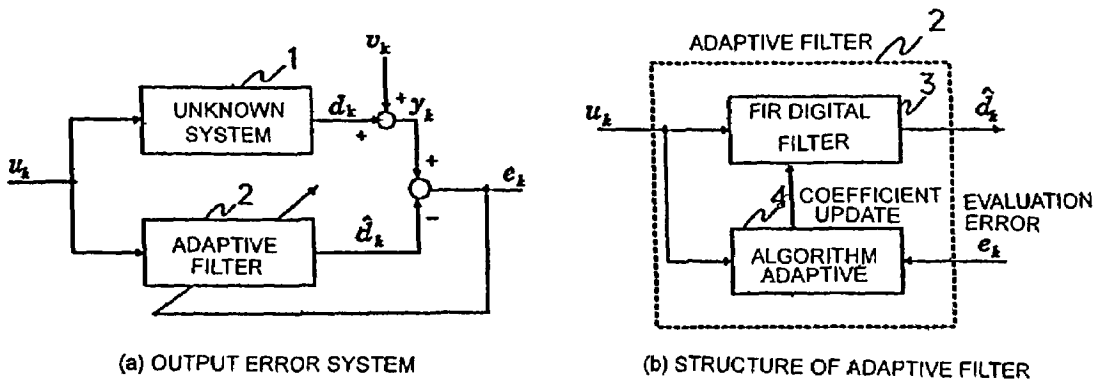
1
UNKNOWN SYSTEM
$v_k$
$d_k$
+
+
$y_k$
+
$u_k$
2
ADAPTIVE FILTER
$\hat{d}_k$
−
$e_k$

(a) OUTPUT ERROR SYSTEM

ADAPTIVE FILTER
2
$u_k$
FIR DIGITAL FILTER
3
$\hat{d}_k$
4
COEFFICIENT UPDATE
EVALUATION ERROR
ALGORITHM ADAPTIVE
$e_k$

(b) STRUCTURE OF ADAPTIVE FILTER